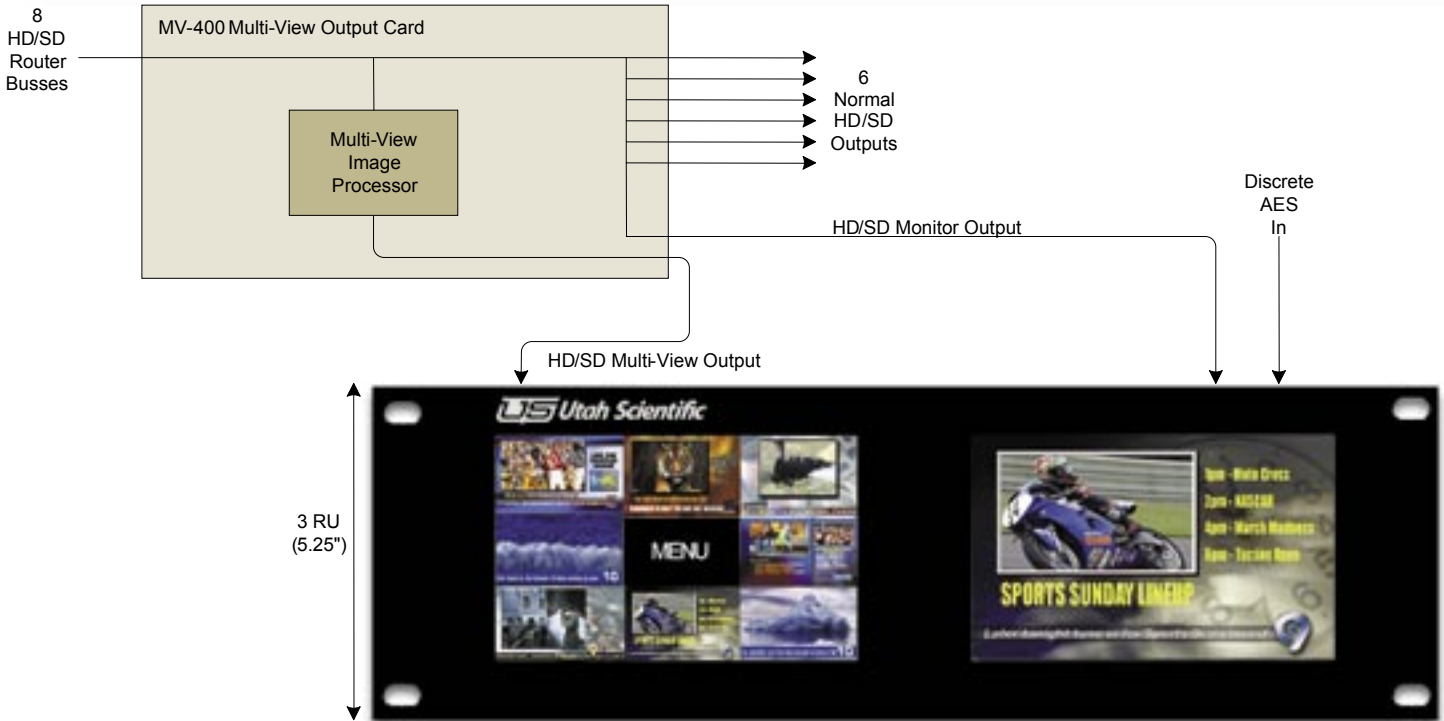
8
HD/SD
Router
Busses

MV-400 Multi-View Output Card

Multi-View
Image
Processor

6
Normal
HD/SD
Outputs

Discrete
AES
In

HD/SD Monitor Output

HD/SD Multi-View Output

3 RU
(5.25")

Utah Scientific

MENU

1pm - Moto Cross
2pm - NASCAR
4pm - March Madness
9pm - Tucson Open

SPORTS SUNDAY LINEUP

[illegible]